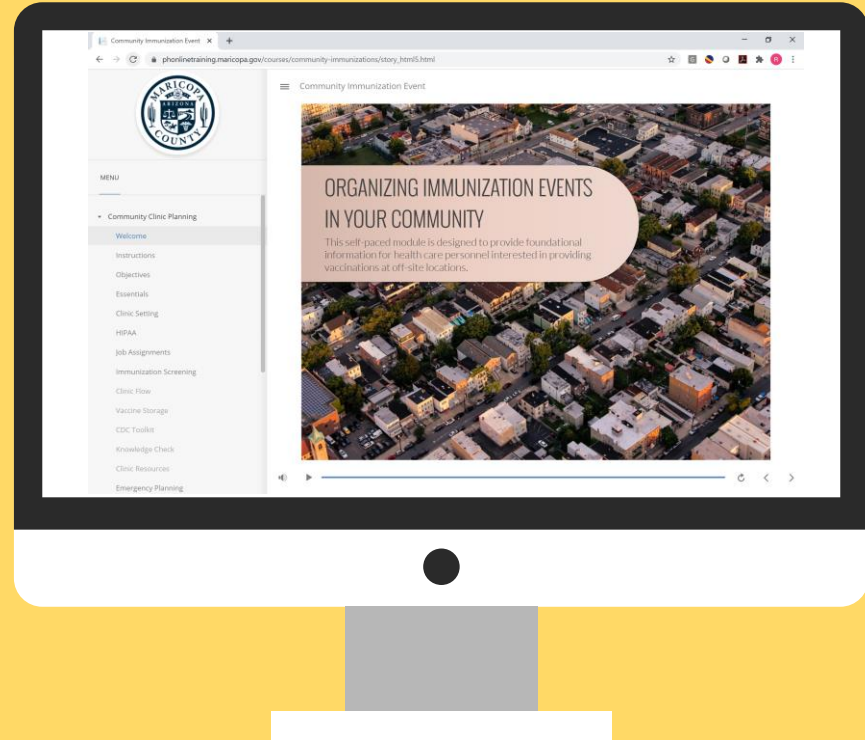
Community Immunization Event ×  +

phonlinetraining.maricopa.gov/courses/community-immunizations/story_html5.html

MARICOPA ARIZONA COUNTY

MENU

Community Clinic Planning

Welcome

Instructions

Objectives

Essentials

Clinic Setting

HIPAA

Job Assignments

Immunization Screening

Clinic Flow

Vaccine Storage

CDC Toolkit

Knowledge Check

Clinic Resources

Emergency Planning

Community Immunization Event

ORGANIZING IMMUNIZATION EVENTS IN YOUR COMMUNITY

This self-paced module is designed to provide foundational information for health care personnel interested in providing vaccinations at off-site locations.